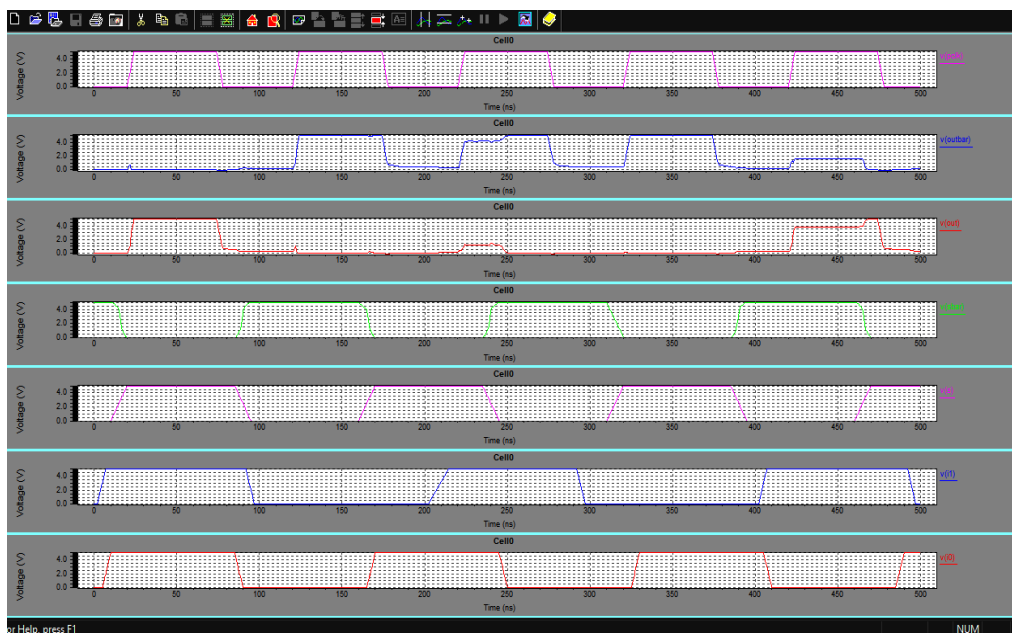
Cell0
Voltage (V)
4.0
2.0
0.0
0 50 100 150 200 250 300 350 400 450 500
Time (ns)
v(pclk)

Cell0
Voltage (V)
4.0
2.0
0.0
0 50 100 150 200 250 300 350 400 450 500
Time (ns)
v(outbar)

Cell0
Voltage (V)
4.0
2.0
0.0
0 50 100 150 200 250 300 350 400 450 500
Time (ns)
v(out)

Cell0
Voltage (V)
4.0
2.0
0.0
0 50 100 150 200 250 300 350 400 450 500
Time (ns)
v(sbar)

Cell0
Voltage (V)
4.0
2.0
0.0
0 50 100 150 200 250 300 350 400 450 500
Time (ns)
v(s)

Cell0
Voltage (V)
4.0
2.0
0.0
0 50 100 150 200 250 300 350 400 450 500
Time (ns)
v(1)

Cell0
Voltage (V)
4.0
2.0
0.0
0 50 100 150 200 250 300 350 400 450 500
Time (ns)
v(0)

or Help, press F1
NUM